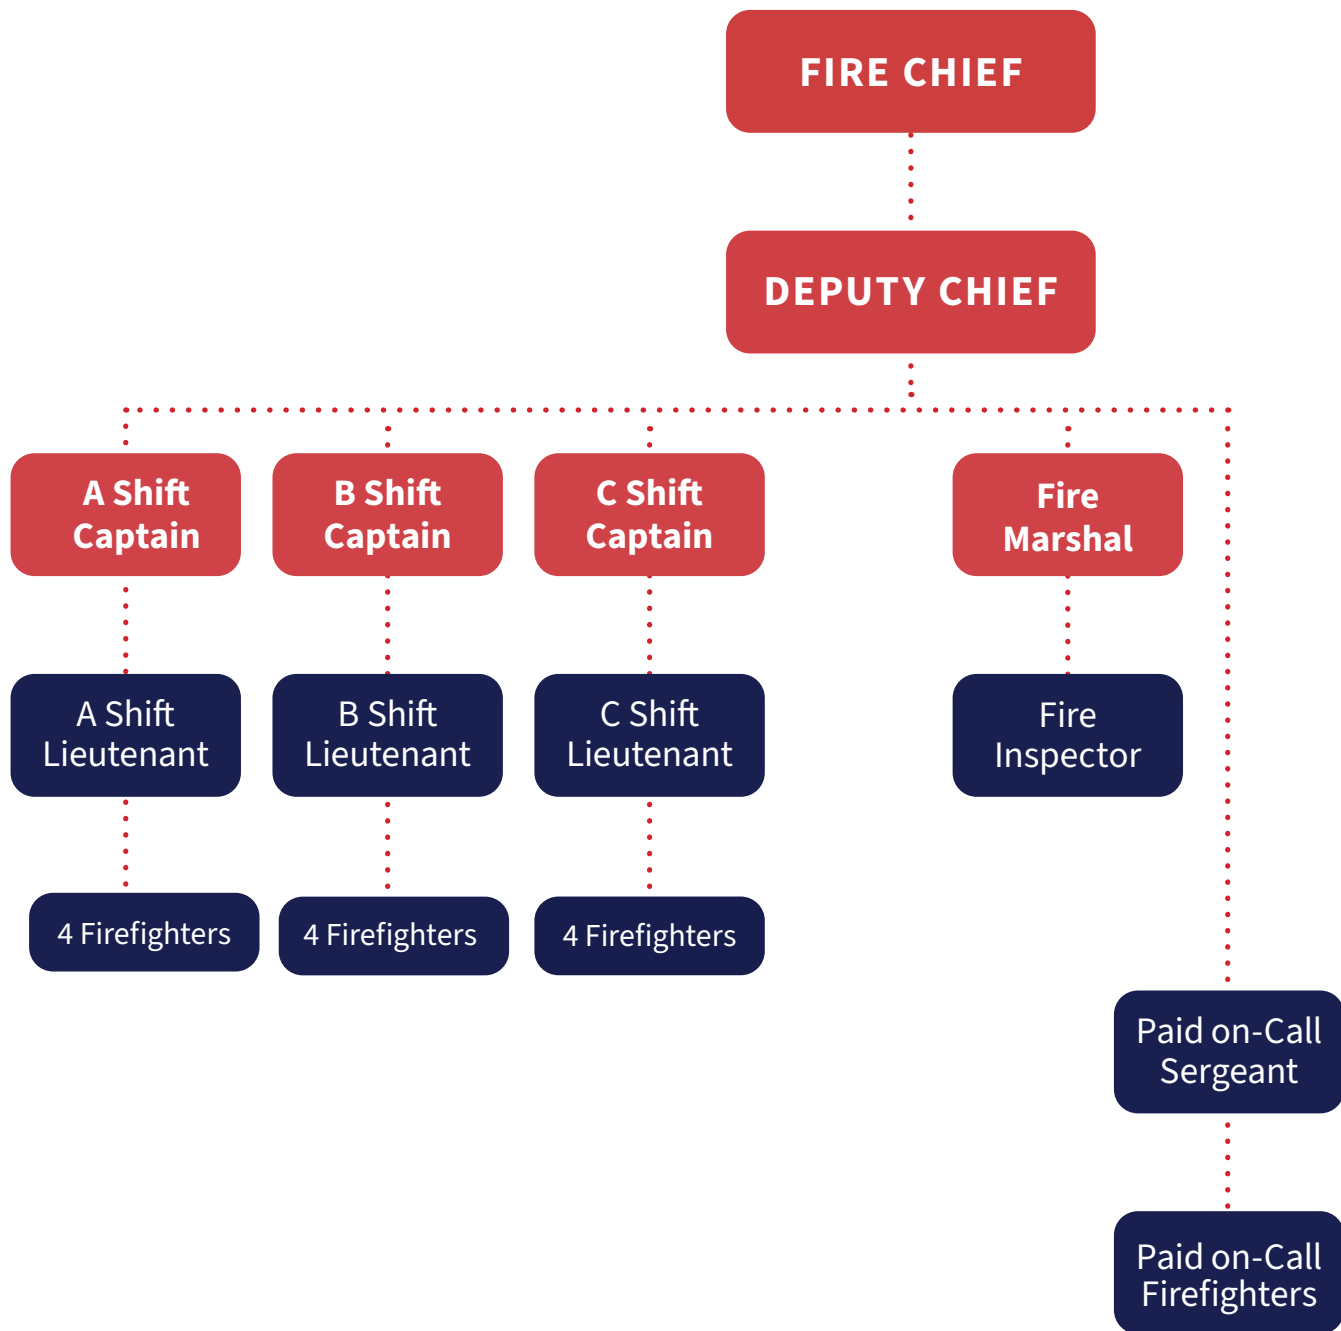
FIRE CHIEF

DEPUTY CHIEF

A Shift Captain

B Shift Captain

C Shift Captain

Fire Marshal

A Shift Lieutenant

B Shift Lieutenant

C Shift Lieutenant

Fire Inspector

4 Firefighters

4 Firefighters

4 Firefighters

Paid on-Call Sergeant

Paid on-Call Firefighters